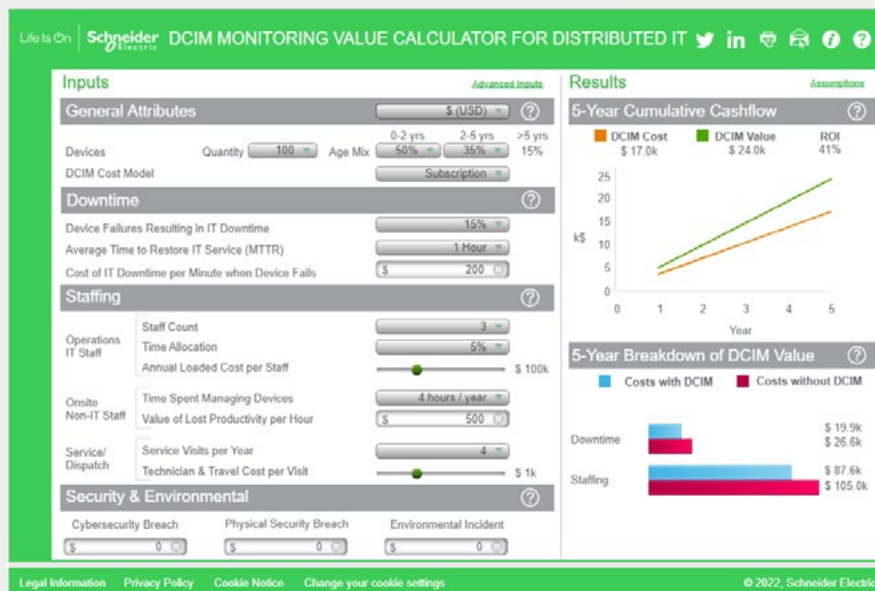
Life Is On | Schneider Electric DCIM MONITORING VALUE CALCULATOR FOR DISTRIBUTED IT

Inputs
Advanced Inputs

General Attributes
$ (USD)
?

Devices Quantity 100 Age Mix 0-2 yrs 50% 2-5 yrs 35% >5 yrs 15%
DCIM Cost Model Subscription

Downtime
?
Device Failures Resulting in IT Downtime 15%
Average Time to Restore IT Service (MTTR) 1 Hour
Cost of IT Downtime per Minute when Device Fails $ 200

Staffing
?
Operations IT Staff
Staff Count 3
Time Allocation 5%
Annual Loaded Cost per Staff $ 100k

Onsite Non-IT Staff
Time Spent Managing Devices 4 hours / year
Value of Lost Productivity per Hour $ 500

Service/ Dispatch
Service Visits per Year 4
Technician & Travel Cost per Visit $ 1k

Security & Environmental
?
Cybersecurity Breach $ 0
Physical Security Breach $ 0
Environmental Incident $ 0

Results
Assumptions

5-Year Cumulative Cashflow
?
DCIM Cost $ 17.0k
DCIM Value $ 24.0k
ROI 41%

k$
25
20
15
10
5
0
0 1 2 3 4 5
Year

5-Year Breakdown of DCIM Value
?
Costs with DCIM
Costs without DCIM

Downtime $ 19.9k $ 26.6k
Staffing $ 87.6k $ 105.0k

Legal Information Privacy Policy Cookie Notice Change your cookie settings
© 2022, Schneider Electric